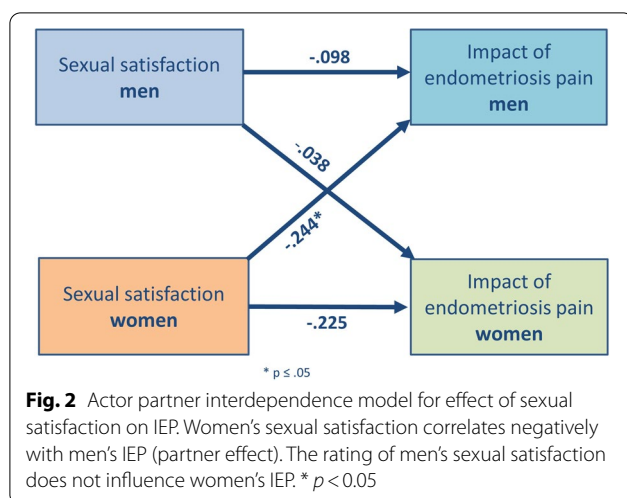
Sexual satisfaction
**men**

-.098

Impact of endometriosis pain
**men**

-.038

-.244*

Sexual satisfaction
**women**

-.225

Impact of endometriosis pain
**women**

* p ≤ .05

**Fig. 2** Actor partner interdependence model for effect of sexual satisfaction on IEP. Women's sexual satisfaction correlates negatively with men's IEP (partner effect). The rating of men's sexual satisfaction does not influence women's IEP. * $p < 0.05$